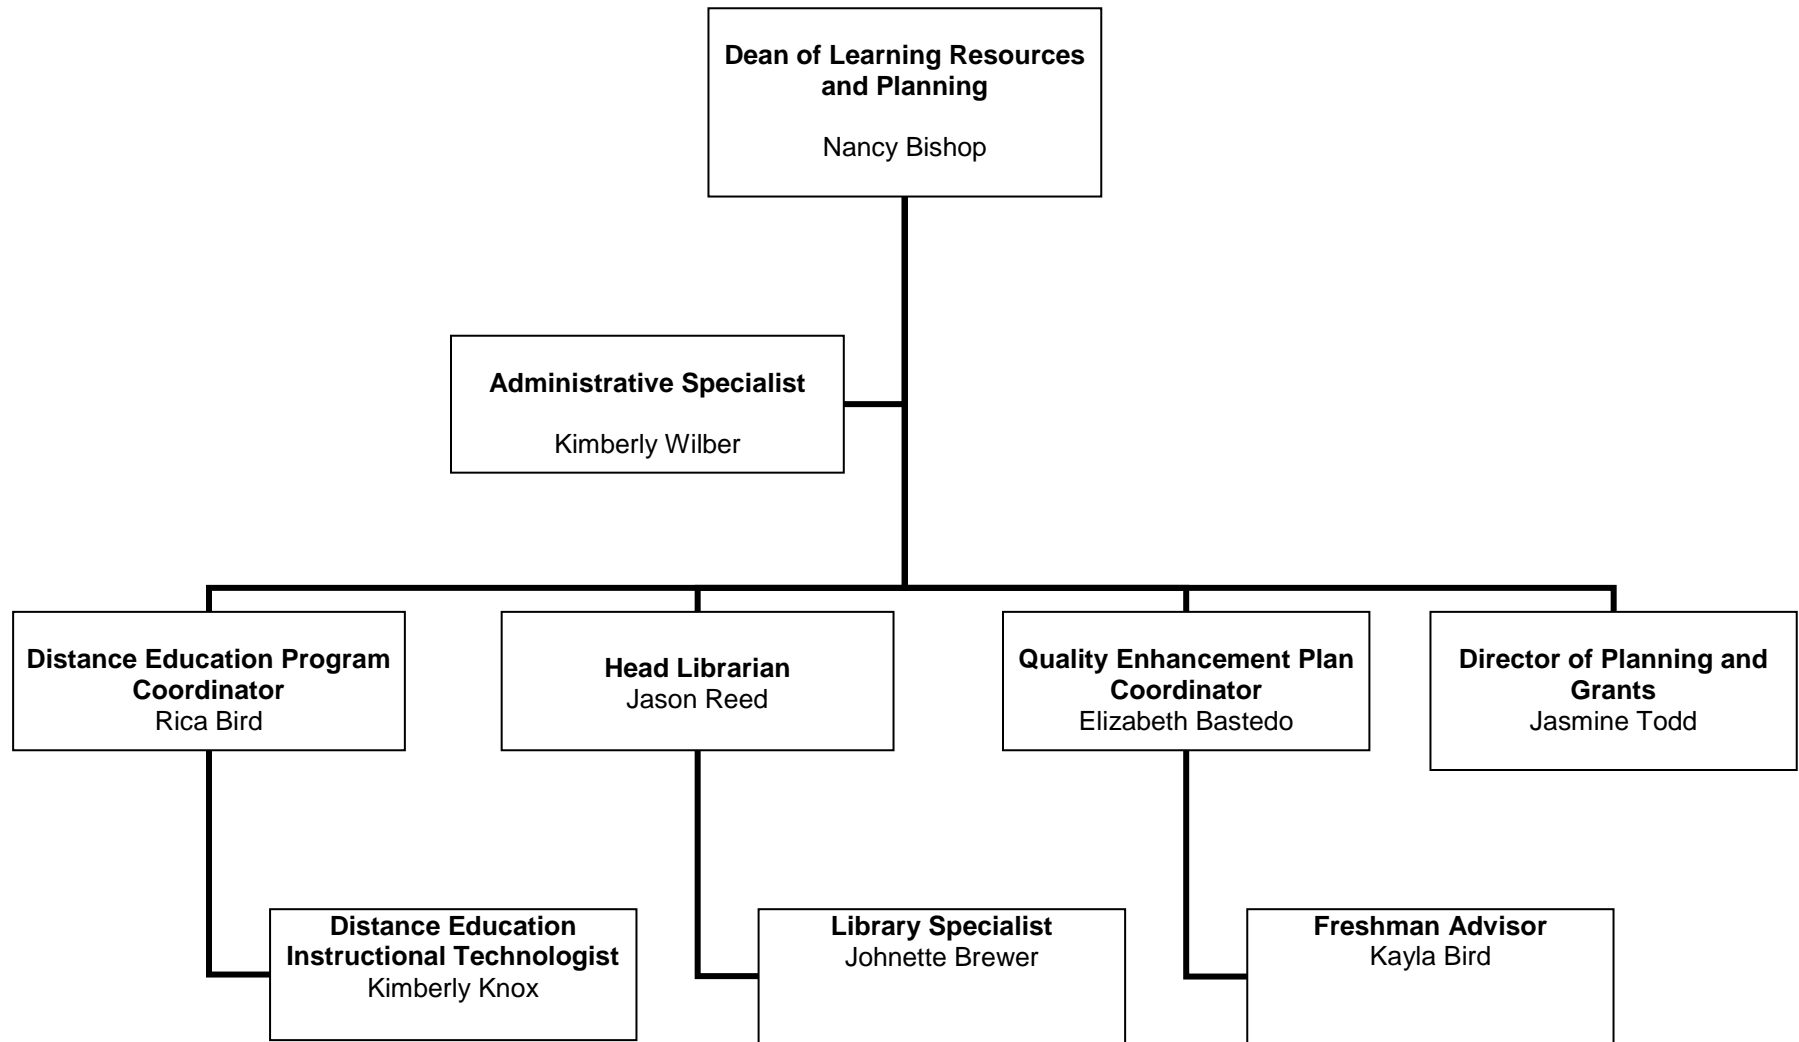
Dean of Learning Resources and Planning

Nancy Bishop

Administrative Specialist

Kimberly Wilber

Distance Education Program Coordinator
Rica Bird

Head Librarian
Jason Reed

Quality Enhancement Plan Coordinator
Elizabeth Bastedo

Director of Planning and Grants
Jasmine Todd

Distance Education Instructional Technologist
Kimberly Knox

Library Specialist
Johnette Brewer

Freshman Advisor
Kayla Bird